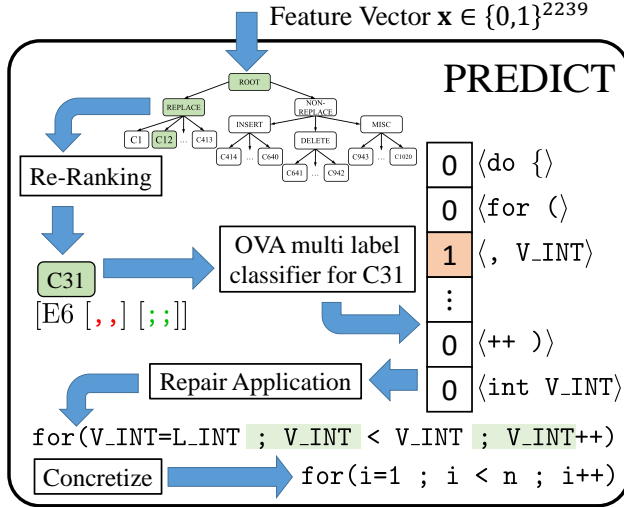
Feature Vector $\mathbf{x} \in \{0,1\}^{2239}$

PREDICT

ROOT

REPLACE

NON-REPLACE

C1 C12 ... C413

INSERT

DELETE

MISC

C414 ... C640

C641 ... C942

C943 ... C1020

Re-Ranking

C31

[E6 [, ,] [; ;]]

OVA multi label classifier for C31

| |
|---|
| 0 |
| 0 |
| 1 |
| ⋮ |
| 0 |
| 0 |

⟨do {⟩
⟨for (⟩
⟨, V_INT⟩
⟨++ )⟩
⟨int V_INT⟩

Repair Application

for(V_INT=L_INT ; V_INT < V_INT ; V_INT++)

Concretize

for(i=1 ; i < n ; i++)